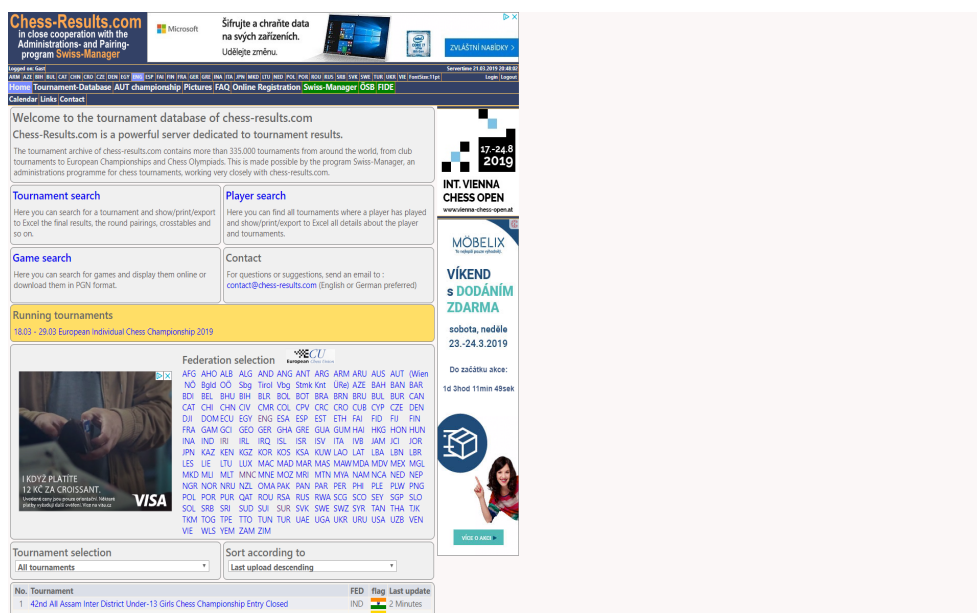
Chess-Results.com
in close cooperation with the Administrations- and Pairing-program Swiss-Manager

Microsoft
Šifrujte a chraňte data na svých zařízeních.
Udělejte změnu.
ZVLÁŠTNÍ NABÍDKY >

Logged on: Gast
Servertime 21.03.2019 20:48:02
ARM AZE BIH BUL CAT CHN CRO CZE DEN EGY ENG ESP FAI FIN FRA GER GRE INA ITA JPN MKD LTU NED POL POR ROU RUS SRB SVK SWE TUR UKR VIE FontSize:11pt
Login | Logout
Home Tournament-Database AUT championship Pictures FAQ Online Registration Swiss-Manager ÖSB FIDE
Calendar Links Contact

Welcome to the tournament database of chess-results.com
Chess-Results.com is a powerful server dedicated to tournament results.
The tournament archive of chess-results.com contains more than 335.000 tournaments from around the world, from club tournaments to European Championships and Chess Olympiads. This is made possible by the program Swiss-Manager, an administrations programme for chess tournaments, working very closely with chess-results.com.

Tournament search
Here you can search for a tournament and show/print/export to Excel the final results, the round pairings, crosstables and so on.

Player search
Here you can find all tournaments where a player has played and show/print/export to Excel all details about the player and tournaments.

Game search
Here you can search for games and display them online or download them in PGN format.

Contact
For questions or suggestions, send an email to : contact@chess-results.com (English or German preferred)

Running tournaments
18.03 - 29.03 European Individual Chess Championship 2019

Federation selection
European Chess Union

I KDYŽ PLATÍTE 12 KČ ZA CROISSANT.
VISA

AFG AHO ALB ALG AND ANG ANT ARG ARM ARU AUS AUT (Wien NÖ Bgld OÖ Sbg Tirol Vbg Stmk Knt ÜRe) AZE BAH BAN BAR BDI BEL BHU BIH BLR BOL BOT BRA BRN BRU BUL BUR CAN CAT CHI CHN CIV CMR COL CPV CRC CRO CUB CYP CZE DEN DJI DOM ECU EGY ENG ESA ESP EST ETH FAI FID FIJ FIN FRA GAM GCI GEO GER GHA GRE GUA GUM HAI HKG HON HUN INA IND IRI IRL IRQ ISL ISR ISV ITA IVB JAM JCI JOR JPN KAZ KEN KGZ KOR KOS KSA KUW LAO LAT LBA LBN LBR LES LIE LTU LUX MAC MAD MAR MAS MAW MDA MDV MEX MGL MKD MLI MLT MNC MNE MOZ MRI MTN MYA NAM NCA NED NEP NGR NOR NRU NZL OMA PAK PAN PAR PER PHI PLE PLW PNG POL POR PUR QAT ROU RSA RUS RWA SCG SCO SEY SGP SLO SOL SRB SRI SUD SUI SUR SVK SWE SWZ SYR TAN THA TJK TKM TOG TPE TTO TUN TUR UAE UGA UKR URU USA UZB VEN VIE WLS YEM ZAM ZIM

Tournament selection
All tournaments

Sort according to
Last upload descending

| No. | Tournament | FED | flag | Last update |
|---|---|---|---|---|
| 1 | 42nd All Assam Inter District Under-13 Girls Chess Championship Entry Closed | IND | | 2 Minutes |

17.-24.8 2019
INT. VIENNA CHESS OPEN
www.vienna-chess-open.at

MÖBELIX
VÍKEND s DODÁNÍM ZDARMA
sobota, neděle 23.-24.3.2019
Do začátku akce:
1d 3hod 11min 49sek
VÍCE O AKCI